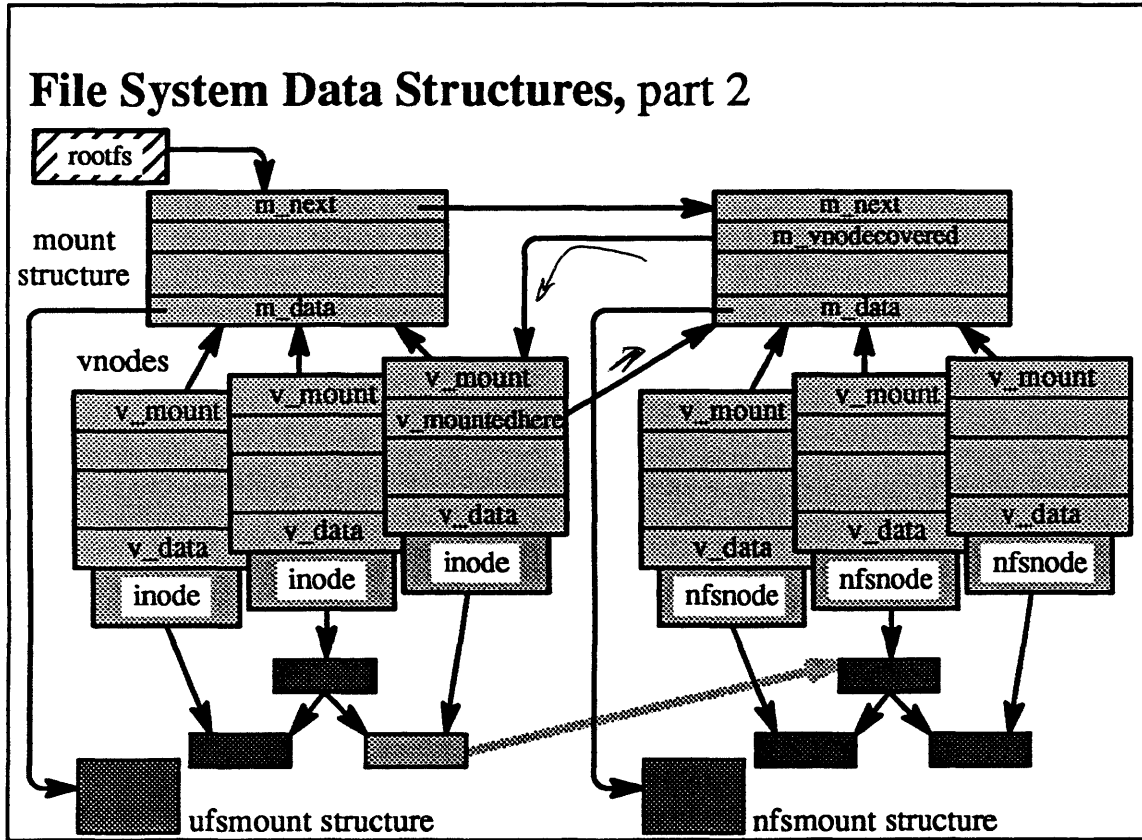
File System Data Structures, part 2

rootfs

m_next

mount structure

m_data

m_next

m_vnodecovered

m_data

vnodes

v_mount

v_data

inode

v_mount

v_data

inode

v_mount

v_mountedhere

v_data

inode

v_mount

v_data

nfsnode

v_mount

v_data

nfsnode

v_mount

v_data

nfsnode

ufsmount structure

nfsmount structure